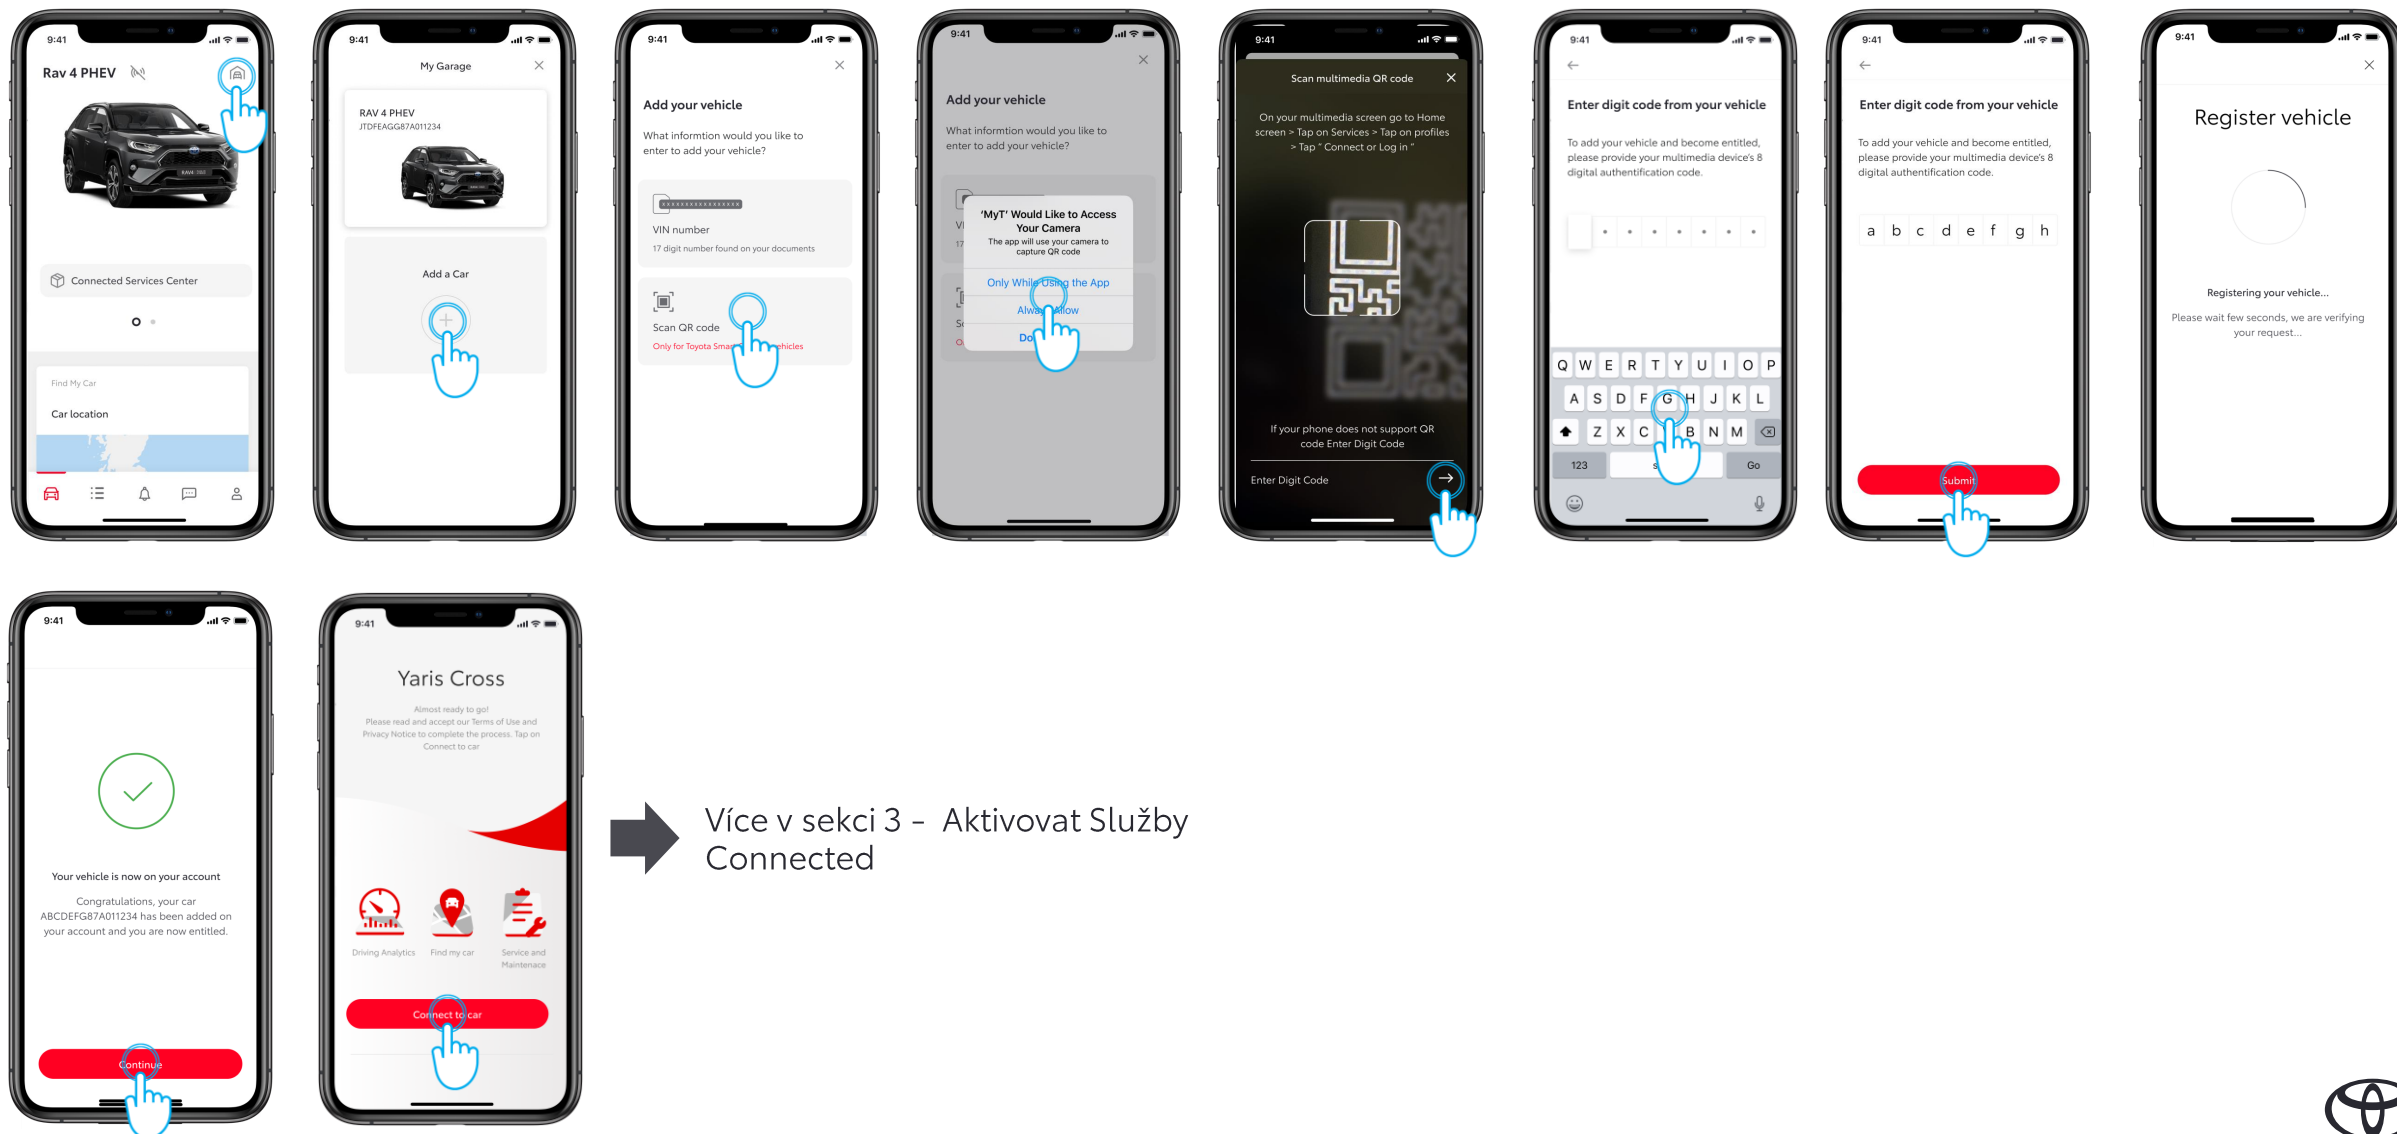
9:41
Rav 4 PHEV
Connected Services Center
Find My Car
Car location

9:41
My Garage
RAV 4 PHEV
JTDFEAGG87A011234
Add a Car

9:41
Add your vehicle
What informtion would you like to enter to add your vehicle?
VIN number
17 digit number found on your documents
Scan QR code
Only for Toyota Smar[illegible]hicles

9:41
Add your vehicle
What informtion would you like to enter to add your vehicle?
'MyT' Would Like to Access Your Camera
The app will use your camera to capture QR code
Only While Using the App
Alwa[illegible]llow
Do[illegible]

9:41
Scan multimedia QR code
On your multimedia screen go to Home screen > Tap on Services > Tap on profiles > Tap " Connect or Log in "
If your phone does not support QR code Enter Digit Code
Enter Digit Code

9:41
Enter digit code from your vehicle
To add your vehicle and become entitled, please provide your multimedia device's 8 digital authentification code.
Q W E R T Y U I O P
A S D F G H J K L
Z X C V B N M
123 Go

9:41
Enter digit code from your vehicle
To add your vehicle and become entitled, please provide your multimedia device's 8 digital authentification code.
a b c d e f g h
Submit

9:41
Register vehicle
Registering your vehicle...
Please wait few seconds, we are verifying your request...

9:41
Your vehicle is now on your account
Congratulations, your car ABCDEFG87A011234 has been added on your account and you are now entitled.
Continue

9:41
Yaris Cross
Almost ready to go!
Please read and accept our Terms of Use and Privacy Notice to complete the process. Tap on Connect to car
Driving Analytics
Find my car
Service and Maintenance
Connect to car

Více v sekci 3 – Aktivovat Služby Connected